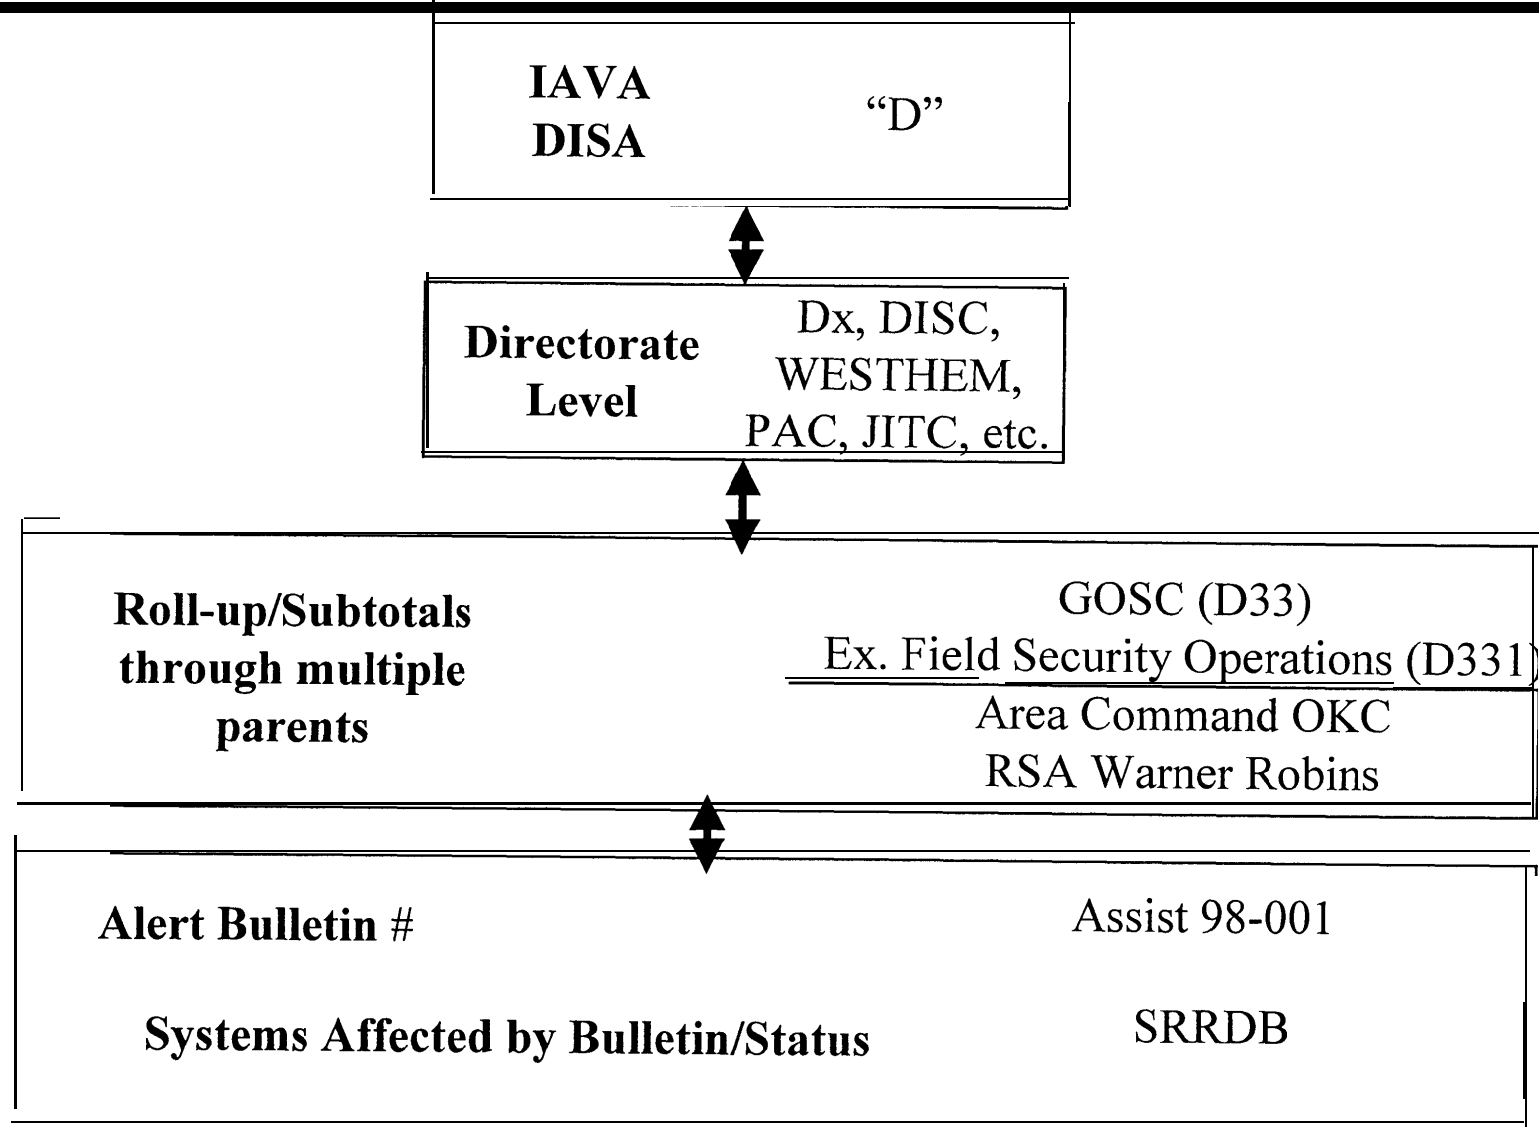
IAVA
DISA
"D"

Directorate Level
Dx, DISC, WESTHEM, PAC, JITC, etc.

Roll-up/Subtotals through multiple parents
GOSC (D33)
Ex. Field Security Operations (D331)
Area Command OKC
RSA Warner Robins

Alert Bulletin #
Assist 98-001

Systems Affected by Bulletin/Status
SRRDB